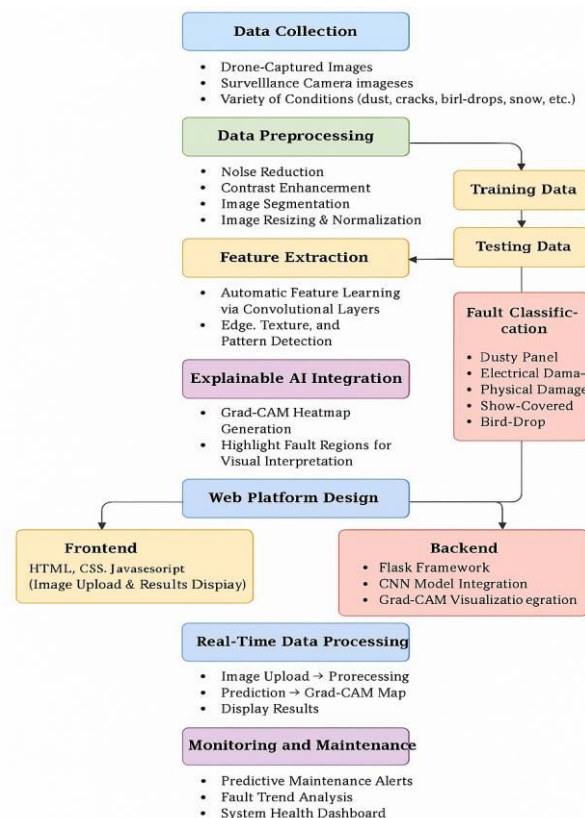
Data Collection

- Drone-Captured Images
- Survelllance Camera imageses
- Variety of Conditions (dust, cracks, birl-drops, snow, etc.)

Data Preprocessing

- Nolse Reduction
- Contrast Enhancerment
- Image Segmentation
- Image Resizing & Normalization

Training Data

Testing Data

Feature Extraction

- Automatic Feature Learning via Convolutional Layers
- Edge. Texture, and Pattern Detection

Fault Classific-cation

- Dusty Panel
- Electrical Dama-
- Physical Damage
- Show-Covered
- Bird-Drop

Explainable AI Integration

- Grad-CAM Heatmap Generation
- Highlight Fault Regions for Visual Interpretation

Web Platform Design

Frontend

HTML, CSS. Javasesoript (Image Upload & Results Dispiay)

Backend

- Flask Framework
- CNN Model Integration
- Grad-CAM Visualizatio egration

Real-Time Data Processing

- Image Upload → Prorecessing
- Prediction → Grad-CAM Map
- Display Results

Monitoring and Maintenance

- Predictive Maintenance Alerts
- Fault Trend Analysis
- System Health Dashboard